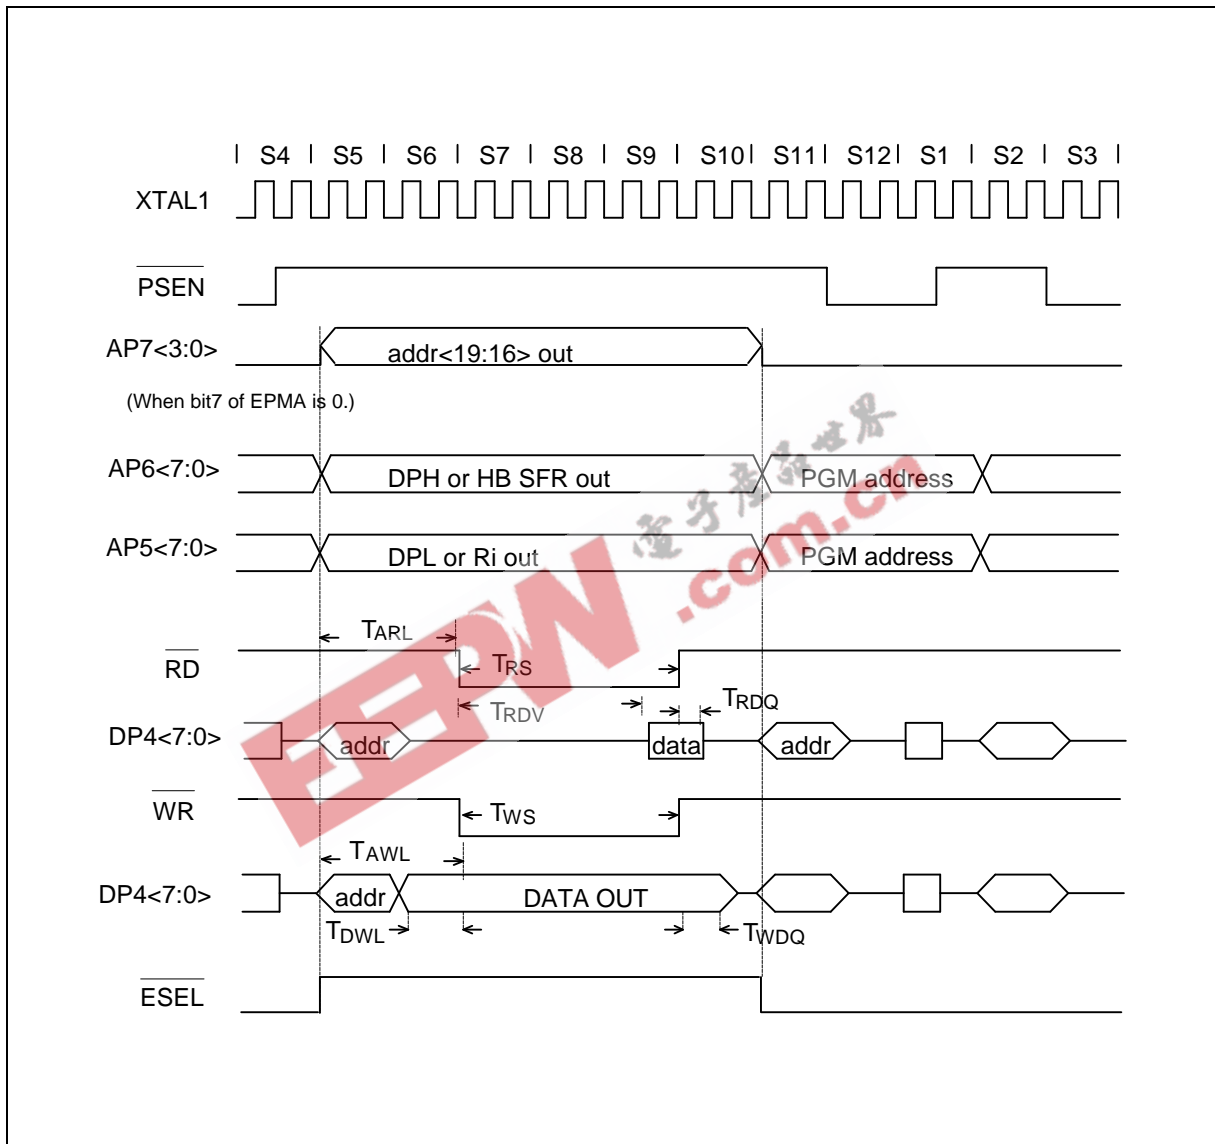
S4 S5 S6 S7 S8 S9 S10 S11 S12 S1 S2 S3

XTAL1

$\overline{PSEN}$

AP7<3:0>

addr<19:16> out

(When bit7 of EPMA is 0.)

AP6<7:0>

DPH or HB SFR out

PGM address

AP5<7:0>

DPL or Ri out

PGM address

$T_{ARL}$

$\overline{RD}$

$T_{RS}$

$T_{RDQ}$

$T_{RDV}$

DP4<7:0>

addr

data

addr

$\overline{WR}$

$T_{WS}$

$T_{AWL}$

DP4<7:0>

addr

DATA OUT

$T_{DWL}$

$T_{WDQ}$

$\overline{ESEL}$

EEPW .com.cn 电子产品世界